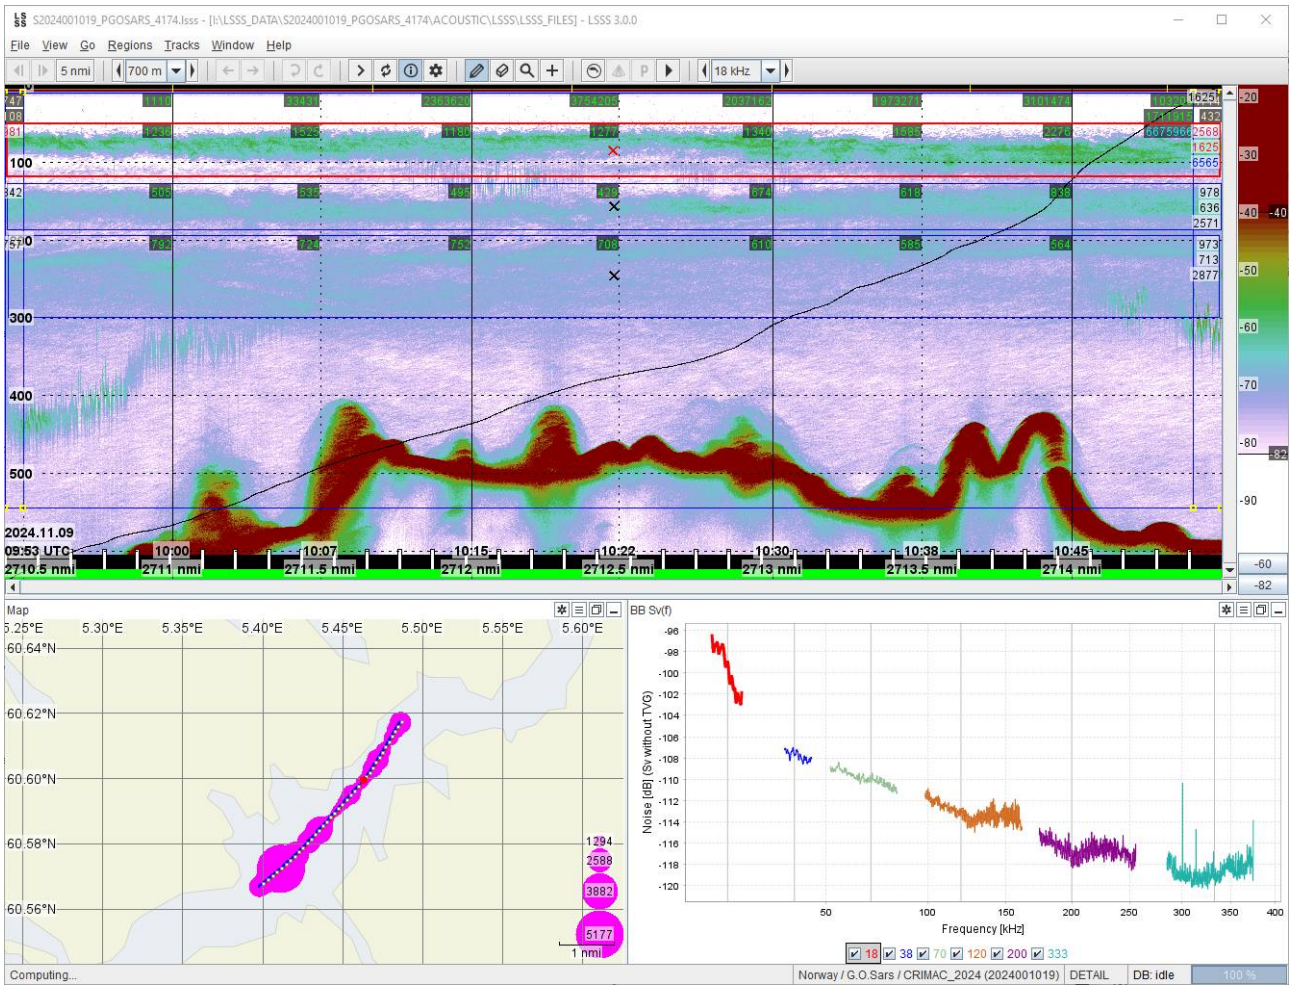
S2024001019_PGOSARS_4174.lsss - [I:\LSSS_DATA\S2024001019_PGOSARS_4174\ACOUSTIC\LSSS\LSSS_FILES] - LSSS 3.0.0

File View Go Regions Tracks Window Help

5 nmi 700 m 18 kHz

747 1110 33431 2363620 3754205 2037162 1973271 3101474 10320 1625
108 1711915 432
381 1236 1525 1180 1277 1340 1585 2276 6675966 2568
100 1625
6565
342 505 535 495 429 674 618 838 978
636
2571
757 792 724 752 708 610 585 564 973
713
2877
300
400
500
2024.11.09
09:53 UTC 10:00 10:07 10:15 10:22 10:30 10:38 10:45
2710.5 nmi 2711 nmi 2711.5 nmi 2712 nmi 2712.5 nmi 2713 nmi 2713.5 nmi 2714 nmi

-20
-30
-40 -40
-50
-60
-70
-80
-82
-90
-60
-82

Map
5.25°E 5.30°E 5.35°E 5.40°E 5.45°E 5.50°E 5.55°E 5.60°E
60.64°N
60.62°N
60.60°N
60.58°N
60.56°N
1294
2588
3882
5177
1 nmi

BB Sv(f)
Noise [dB] (Sv without TVG)
-96 -98 -100 -102 -104 -106 -108 -110 -112 -114 -116 -118 -120
50 100 150 200 250 300 350 400
Frequency [kHz]
18 38 70 120 200 333

Computing...
Norway / G.O.Sars / CRIMAC_2024 (2024001019) DETAIL DB: idle 100 %